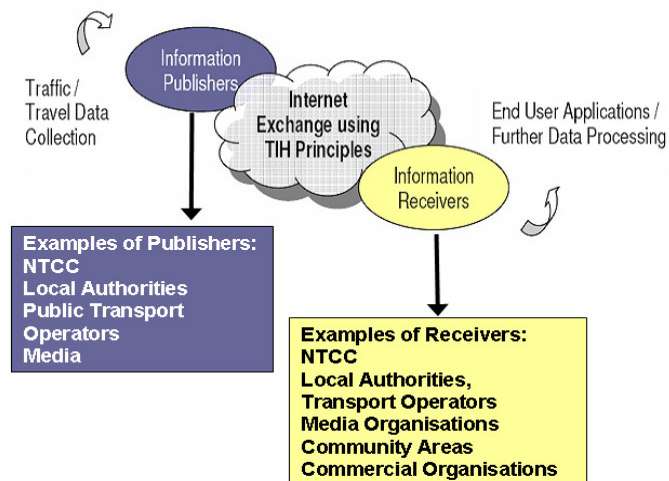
Information Publishers

Traffic / Travel Data Collection

Internet Exchange using TIH Principles

End User Applications / Further Data Processing

Information Receivers

Examples of Publishers:
NTCC
Local Authorities
Public Transport Operators
Media

Examples of Receivers:
NTCC
Local Authorities,
Transport Operators
Media Organisations
Community Areas
Commercial Organisations